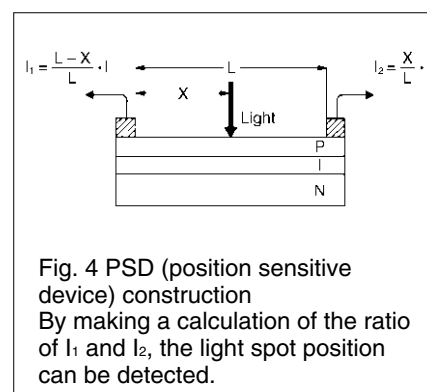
$I_1 = \frac{L-X}{L} \cdot I$

L

$I_2 = \frac{X}{L} \cdot$

X

Light

P

I

N

Fig. 4 PSD (position sensitive device) construction
By making a calculation of the ratio of $I_1$ and $I_2$, the light spot position can be detected.